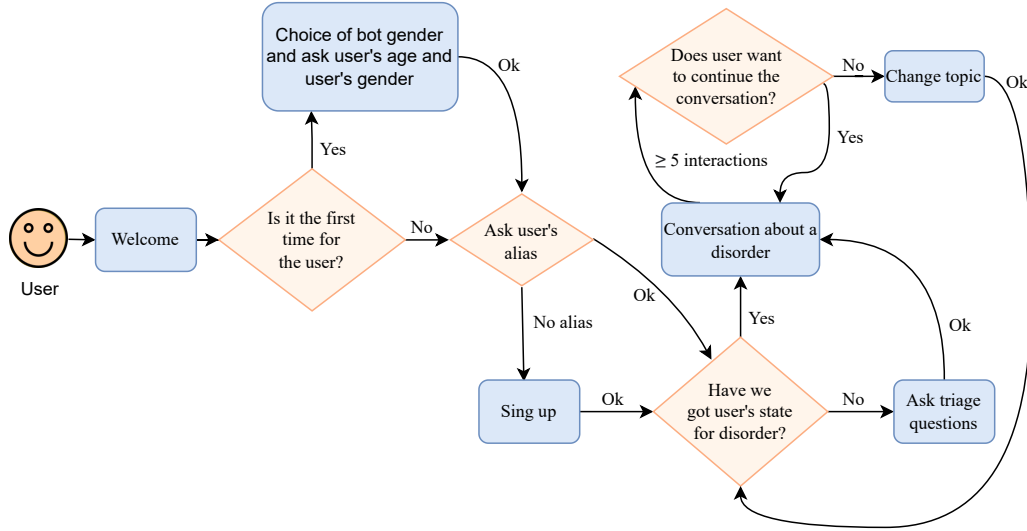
User

Welcome

Is it the first time for the user?

Yes

Choice of bot gender and ask user's age and user's gender

Ok

No

Ask user's alias

No alias

Sing up

Ok

Ok

Have we got user's state for disorder?

No

Ask triage questions

Ok

Yes

Conversation about a disorder

$\geq 5$ interactions

Does user want to continue the conversation?

Yes

No

Change topic

Ok